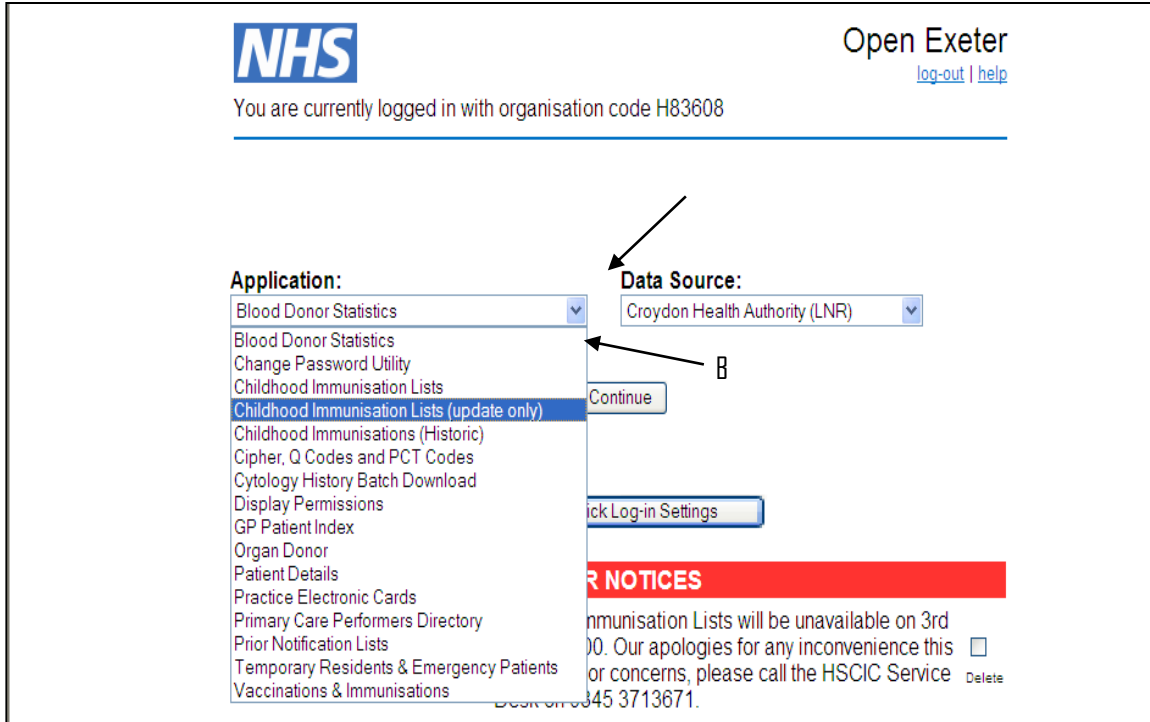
NHS

Open Exeter
log-out | help

You are currently logged in with organisation code H83608

Application:
Blood Donor Statistics

Data Source:
Croydon Health Authority (LNR)

Blood Donor Statistics
Change Password Utility
Childhood Immunisation Lists
Childhood Immunisation Lists (update only)
Childhood Immunisations (Historic)
Cipher, Q Codes and PCT Codes
Cytology History Batch Download
Display Permissions
GP Patient Index
Organ Donor
Patient Details
Practice Electronic Cards
Primary Care Performers Directory
Prior Notification Lists
Temporary Residents & Emergency Patients
Vaccinations & Immunisations

B

Continue

ick Log-in Settings

R NOTICES

nmunisation Lists will be unavailable on 3rd
00. Our apologies for any inconvenience this
or concerns, please call the HSCIC Service
Desk on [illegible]345 3713671.

Delete